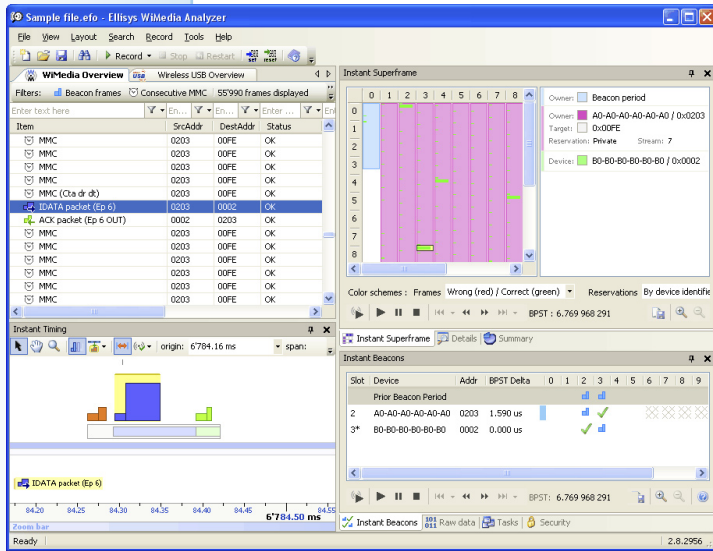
Sample file.efo - Ellisys WiMedia Analyzer

File View Layout Search Record Tools Help

Record Stop Restart

WiMedia Overview | Wireless USB Overview

Filters: Beacon frames Consecutive MMC 55'990 frames displayed

Enter text here

| Item | SrcAddr | DestAddr | Status |
|---|---|---|---|
| MMC | 0203 | 00FE | OK |
| MMC | 0203 | 00FE | OK |
| MMC | 0203 | 00FE | OK |
| MMC | 0203 | 00FE | OK |
| MMC (Cta dr dt) | 0203 | 00FE | OK |
| IDATA packet (Ep 6) | 0203 | 0002 | OK |
| ACK packet (Ep 6 OUT) | 0002 | 0203 | OK |
| MMC | 0203 | 00FE | OK |
| MMC | 0203 | 00FE | OK |
| MMC | 0203 | 00FE | OK |
| MMC | 0203 | 00FE | OK |
| MMC | 0203 | 00FE | OK |
| MMC | 0203 | 00FE | OK |
| MMC | 0203 | 00FE | OK |

Instant Timing

origin: 6'784.16 ms span:

IDATA packet (Ep 6)

84.20 84.25 84.30 84.35 84.40 84.45 6'784.50 ms 84.55

Zoom bar

Instant Superframe

0 1 2 3 4 5 6 7 8

0 1 2 3 4 5 6 7 8

Owner: Beacon period

Owner: A0-A0-A0-A0-A0-A0 / 0x0203
Target: 0x00FE
Reservation: Private Stream: 7

Device: B0-B0-B0-B0-B0-B0 / 0x0002

Color schemes : Frames Wrong (red) / Correct (green) Reservations By device identifie

BPST : 6.769 968 291

Instant Superframe | Details | Summary

Instant Beacons

| Slot | Device | Addr | BPST Delta | 0 | 1 | 2 | 3 | 4 | 5 | 6 | 7 | 8 | 9 |
|---|---|---|---|---|---|---|---|---|---|---|---|---|---|
| | Prior Beacon Period | | | | | | | | | | | | |
| 2 | A0-A0-A0-A0-A0-A0 | 0203 | 1.590 us | | | | | | | | | | |
| 3* | B0-B0-B0-B0-B0-B0 | 0002 | 0.000 us | | | | | | | | | | |

BPST: 6.769 968 291

Instant Beacons | Raw data | Tasks | Security

Ready 2.8.2956